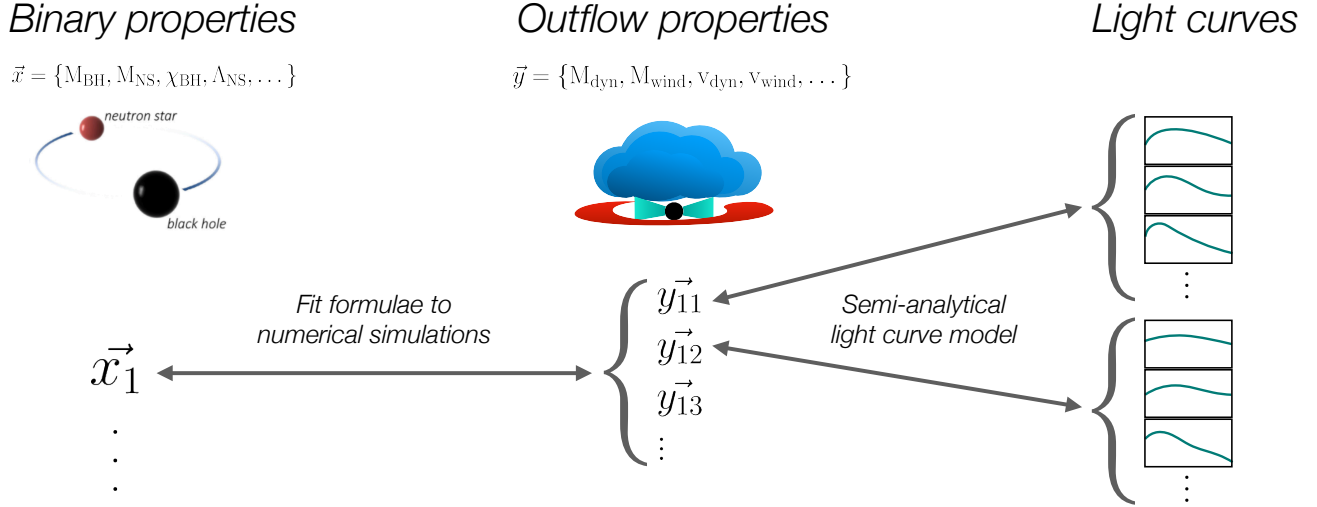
Binary properties

$\vec{x} = \{M_{BH}, M_{NS}, \chi_{BH}, \Lambda_{NS}, \dots\}$

neutron star

black hole

Outflow properties

$\vec{y} = \{M_{dyn}, M_{wind}, v_{dyn}, v_{wind}, \dots\}$

Light curves

Fit formulae to numerical simulations

$\vec{x_1}$

$\vdots$

$\vec{y_{11}}$
$\vec{y_{12}}$
$\vec{y_{13}}$
$\vdots$

Semi-analytical light curve model

$\vdots$

$\vdots$